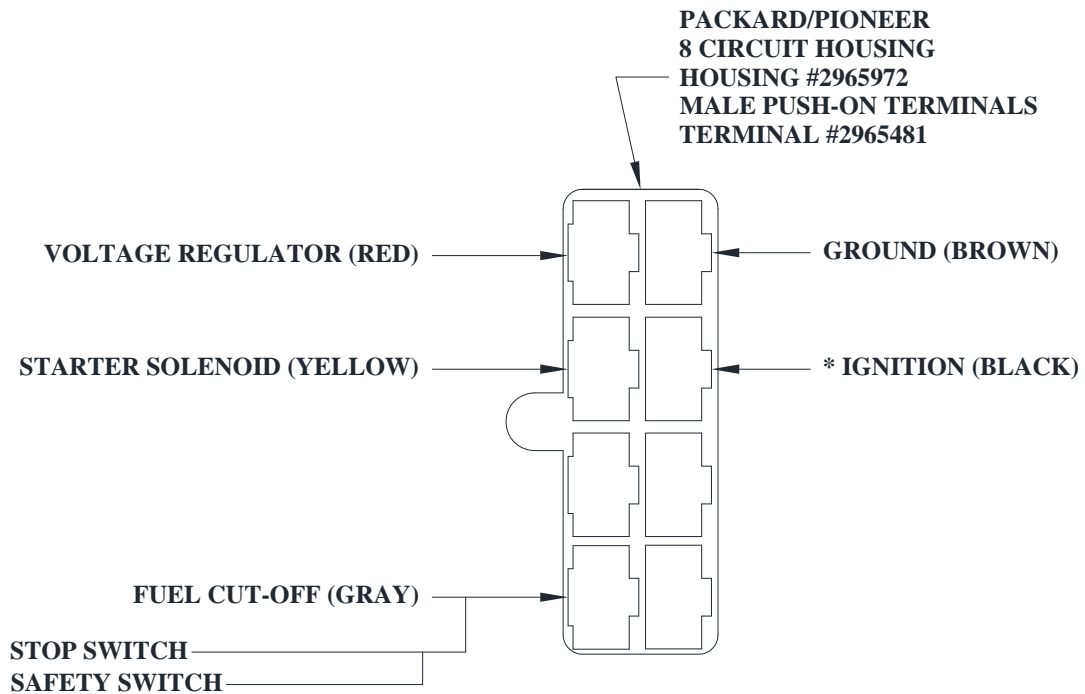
PACKARD/PIONEER
8 CIRCUIT HOUSING
HOUSING #2965972
MALE PUSH-ON TERMINALS
TERMINAL #2965481

VOLTAGE REGULATOR (RED)

GROUND (BROWN)

STARTER SOLENOID (YELLOW)

* IGNITION (BLACK)

FUEL CUT-OFF (GRAY)

STOP SWITCH

SAFETY SWITCH